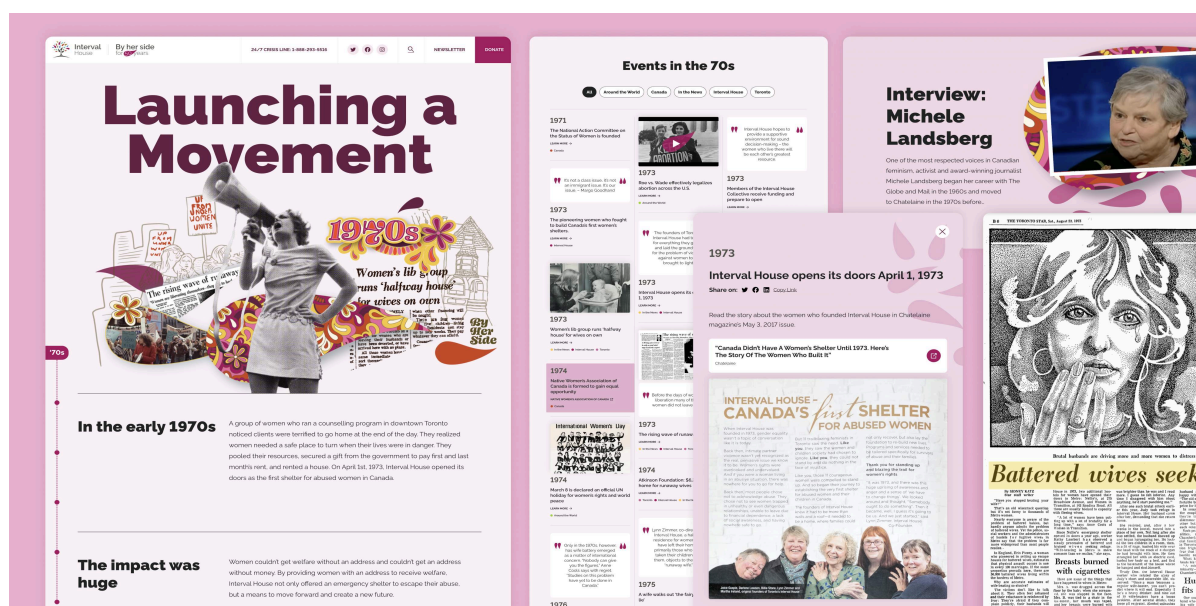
Interval House

By her side

24/7 CRISIS LINE: 1-888-293-6036

NEWSLETTER

DONATE

Launching a Movement

1970s

The rising wave of runaway wives

Women's lib group runs 'halfway house' for wives on own

By Her Side

'70s

In the early 1970s

A group of women who ran a counselling program in downtown Toronto noticed clients were terrified to go home at the end of the day. They realized women needed a safe place to turn when their lives were in danger. They pooled their resources, secured a gift from the government to pay first and last month's rent, and rented a house. On April 1st, 1973, Interval House opened its doors as the first shelter for abused women in Canada.

The impact was huge

Women couldn't get welfare without an address and couldn't get an address without money. By providing women with an address to receive welfare, Interval House not only offered an emergency shelter to escape their abuse, but a means to move forward and create a new future.

Events in the 70s

All Around the World Canada In the News Interval House Toronto

1971

The National Action Committee on the Status of Women is founded

1973

The pioneering women who fought to build Canada's first women's shelters

1973

Women's lib group runs 'halfway house' for wives on own

1974

Native Women's Association of Canada is formed to gain equal opportunity

International Women's Day

1974

March 8 is declared an official UN holiday for women's rights and world peace

Roe vs. Wade effectively legalizes abortion across the U.S.

1973

Members of the Interval House Collective receive funding and prepare to open

1973

Interval House opens its doors April 1, 1973

1973

The rising wave of runaway

1974

Abrinson Foundation

1975

A wife walks out 'the fairy

Interview: Michele Landsberg

One of the most respected voices in Canadian feminism, activist and award-winning journalist Michele Landsberg began her career with The Globe and Mail in the 1960s and moved to Chatelaine in the 1970s before...

1973

Interval House opens its doors April 1, 1973

Share on: Copy Link

Read the story about the women who founded Interval House in Chatelaine magazine's May 3, 2017 issue.

"Canada Didn't Have A Women's Shelter Until 1973. Here's The Story Of The Women Who Built It"

Chatelaine

INTERVAL HOUSE – CANADA'S first SHELTER FOR ABUSED WOMEN

THE TORONTO STAR, Sat., August 25, 1973

Battered wives seek

Breasts burned with cigarettes